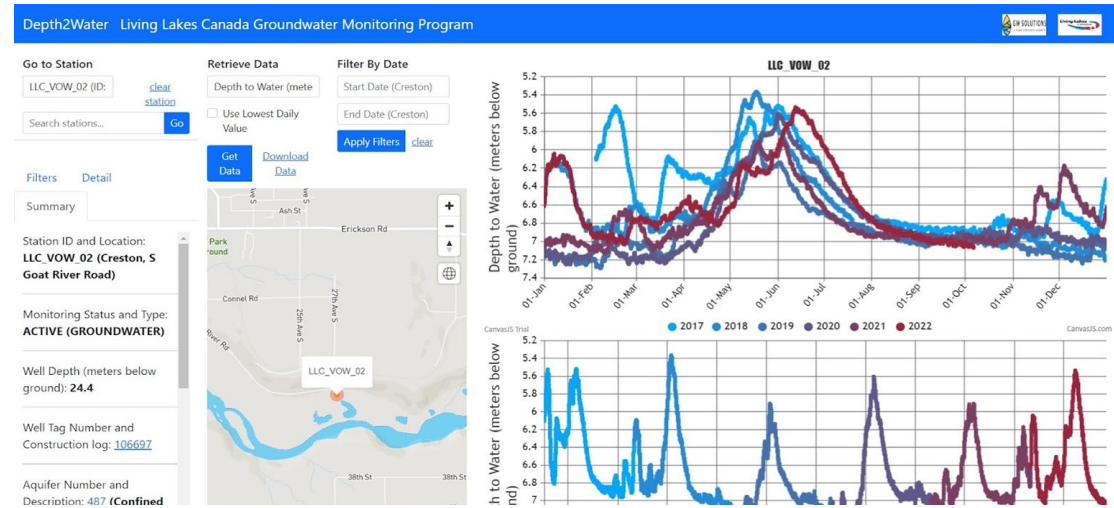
Depth2Water Living Lakes Canada Groundwater Monitoring Program

GW SOLUTIONS

Living Lakes Canada

Go to Station

LLC_VOW_02 (ID:

clear station

Search stations...

Go

Retrieve Data

Depth to Water (mete

Use Lowest Daily Value

Get Data

Download Data

Filter By Date

Start Date (Creston)

End Date (Creston)

Apply Filters

clear

Filters

Detail

Summary

Station ID and Location: **LLC_VOW_02 (Creston, S Goat River Road)**

Monitoring Status and Type: **ACTIVE (GROUNDWATER)**

Well Depth (meters below ground): **24.4**

Well Tag Number and Construction log: 106697

Aquifer Number and Description: 487 **(Confined**

Ash St

Erickson Rd

Park round

Connel Rd

25th Ave S

27th Ave S

River Rd

LLC_VOW_02

38th St

38th St

LLC_VOW_02

Depth to Water (meters below ground)

5.2
5.4
5.6
5.8
6
6.2
6.4
6.6
6.8
7
7.2
7.4

01-Jan 01-Feb 01-Mar 01-Apr 01-May 01-Jun 01-Jul 01-Aug 01-Sep 01-Oct 01-Nov 01-Dec

CanvasJS Trial

2017 2018 2019 2020 2021 2022

CanvasJS.com

Depth to Water (meters below ground)

5.2
5.4
5.6
5.8
6
6.2
6.4
6.6
6.8
7